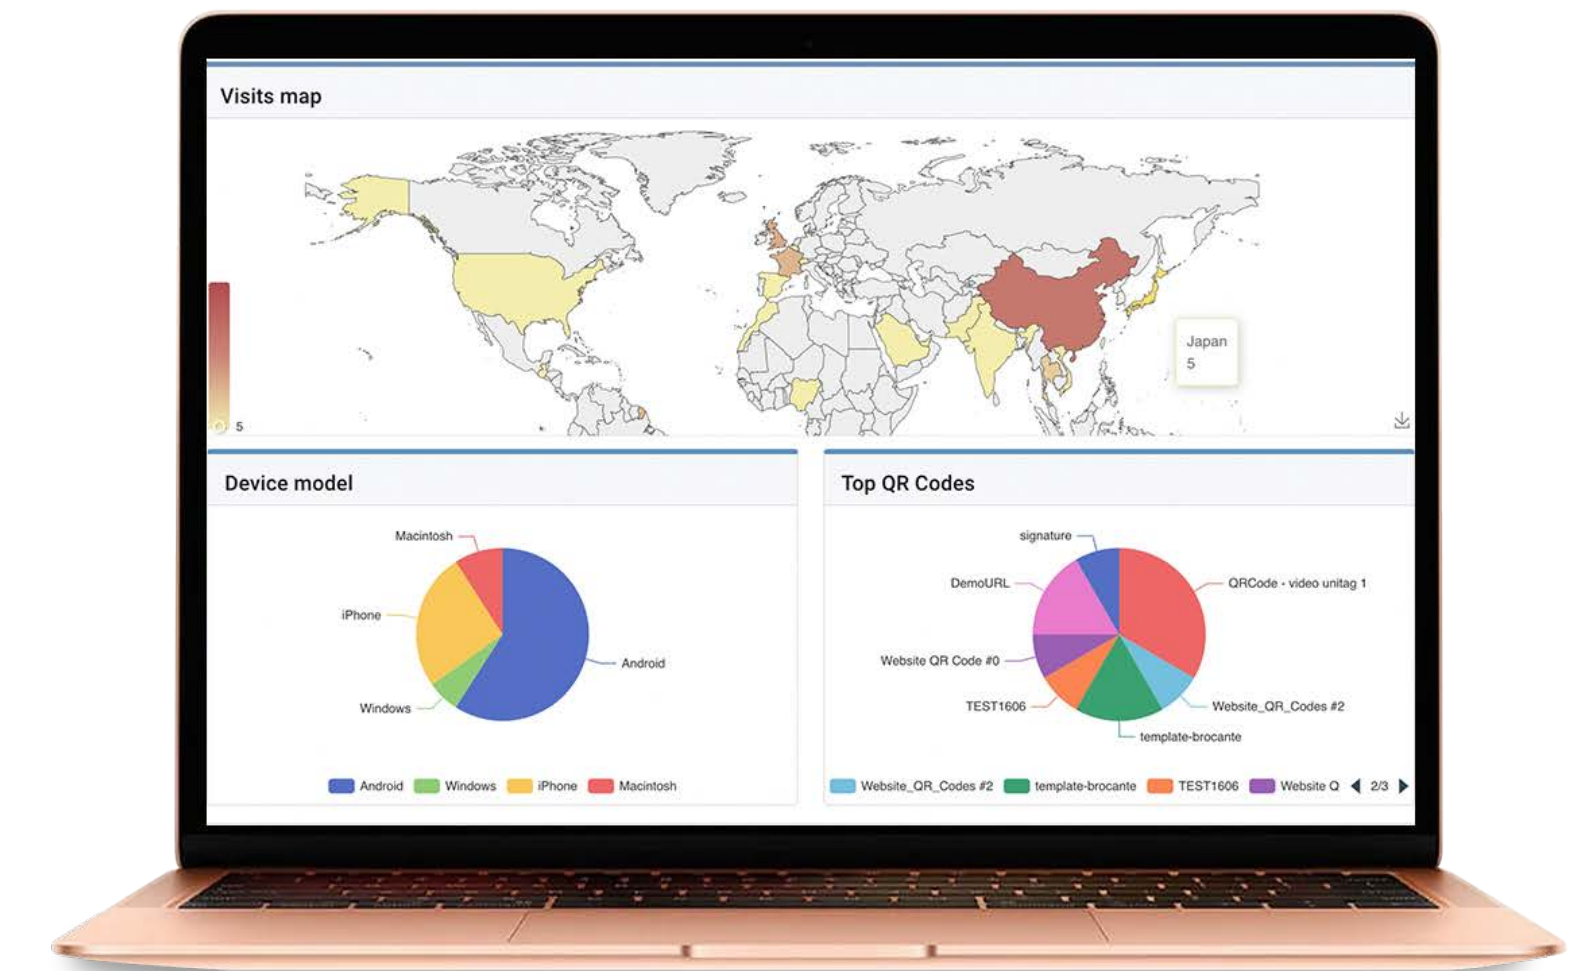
Visits map

0
5

Japan
5

Device model

Macintosh
iPhone
Android
Windows

Android Windows iPhone Macintosh

Top QR Codes

signature
DemoURL
QRCode - video unitag 1
Website QR Code #0
TEST1606
Website_QR_Codes #2
template-brocante

Website_QR_Codes #2 template-brocante TEST1606 Website Q 2/3